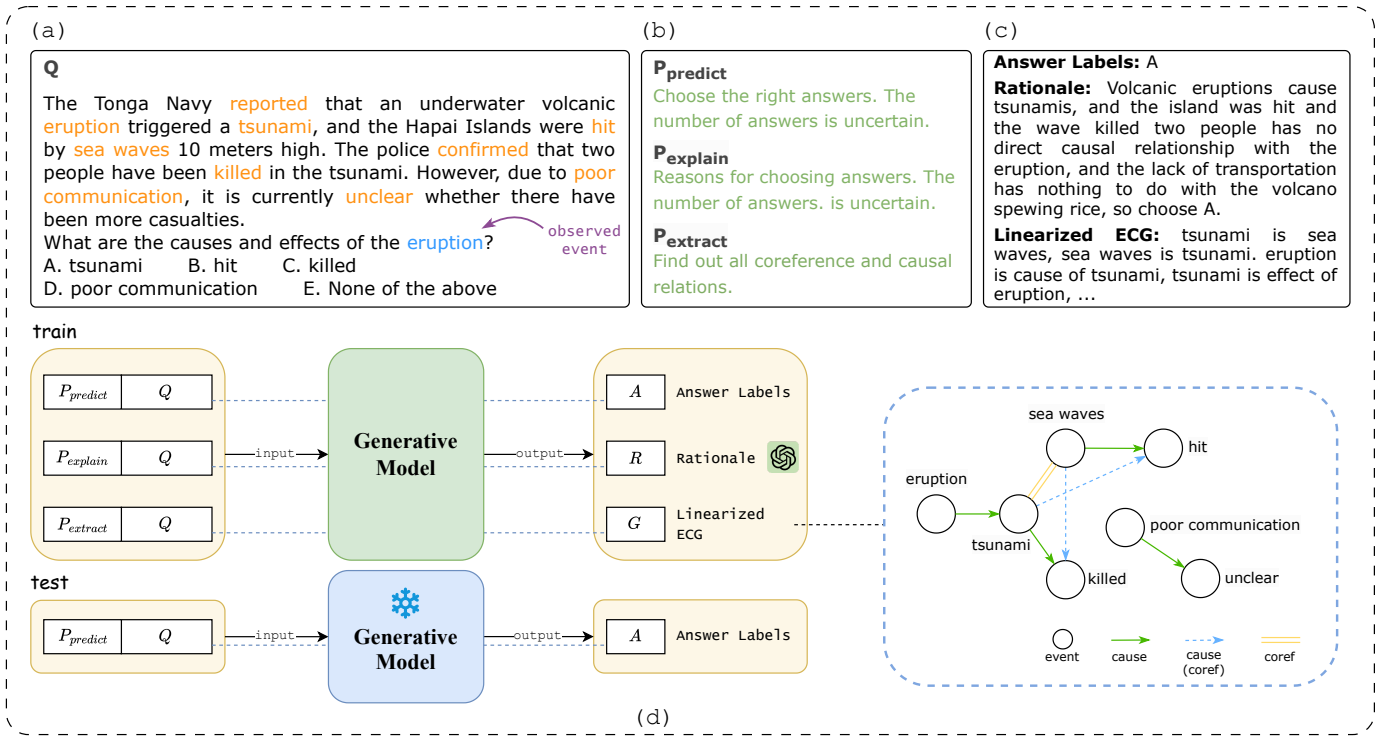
(a)

Q

The Tonga Navy reported that an underwater volcanic eruption triggered a tsunami, and the Hapai Islands were hit by sea waves 10 meters high. The police confirmed that two people have been killed in the tsunami. However, due to poor communication, it is currently unclear whether there have been more casualties.

What are the causes and effects of the eruption?

observed event

A. tsunami B. hit C. killed
D. poor communication E. None of the above

(b)

$P_{predict}$
Choose the right answers. The number of answers is uncertain.

$P_{explain}$
Reasons for choosing answers. The number of answers. is uncertain.

$P_{extract}$
Find out all coreference and causal relations.

(c)

Answer Labels: A

Rationale: Volcanic eruptions cause tsunamis, and the island was hit and the wave killed two people has no direct causal relationship with the eruption, and the lack of transportation has nothing to do with the volcano spewing rice, so choose A.

Linearized ECG: tsunami is sea waves, sea waves is tsunami. eruption is cause of tsunami, tsunami is effect of eruption, ...

train

| $P_{predict}$ | $Q$ |
|---|---|
| $P_{explain}$ | $Q$ |
| $P_{extract}$ | $Q$ |

input

Generative Model

output

$A$ Answer Labels
$R$ Rationale
$G$ Linearized ECG

sea waves
hit
eruption
tsunami
poor communication
killed
unclear

test

| $P_{predict}$ | $Q$ |
|---|---|

input

Generative Model

output

$A$ Answer Labels

event cause cause (coref) coref

(d)